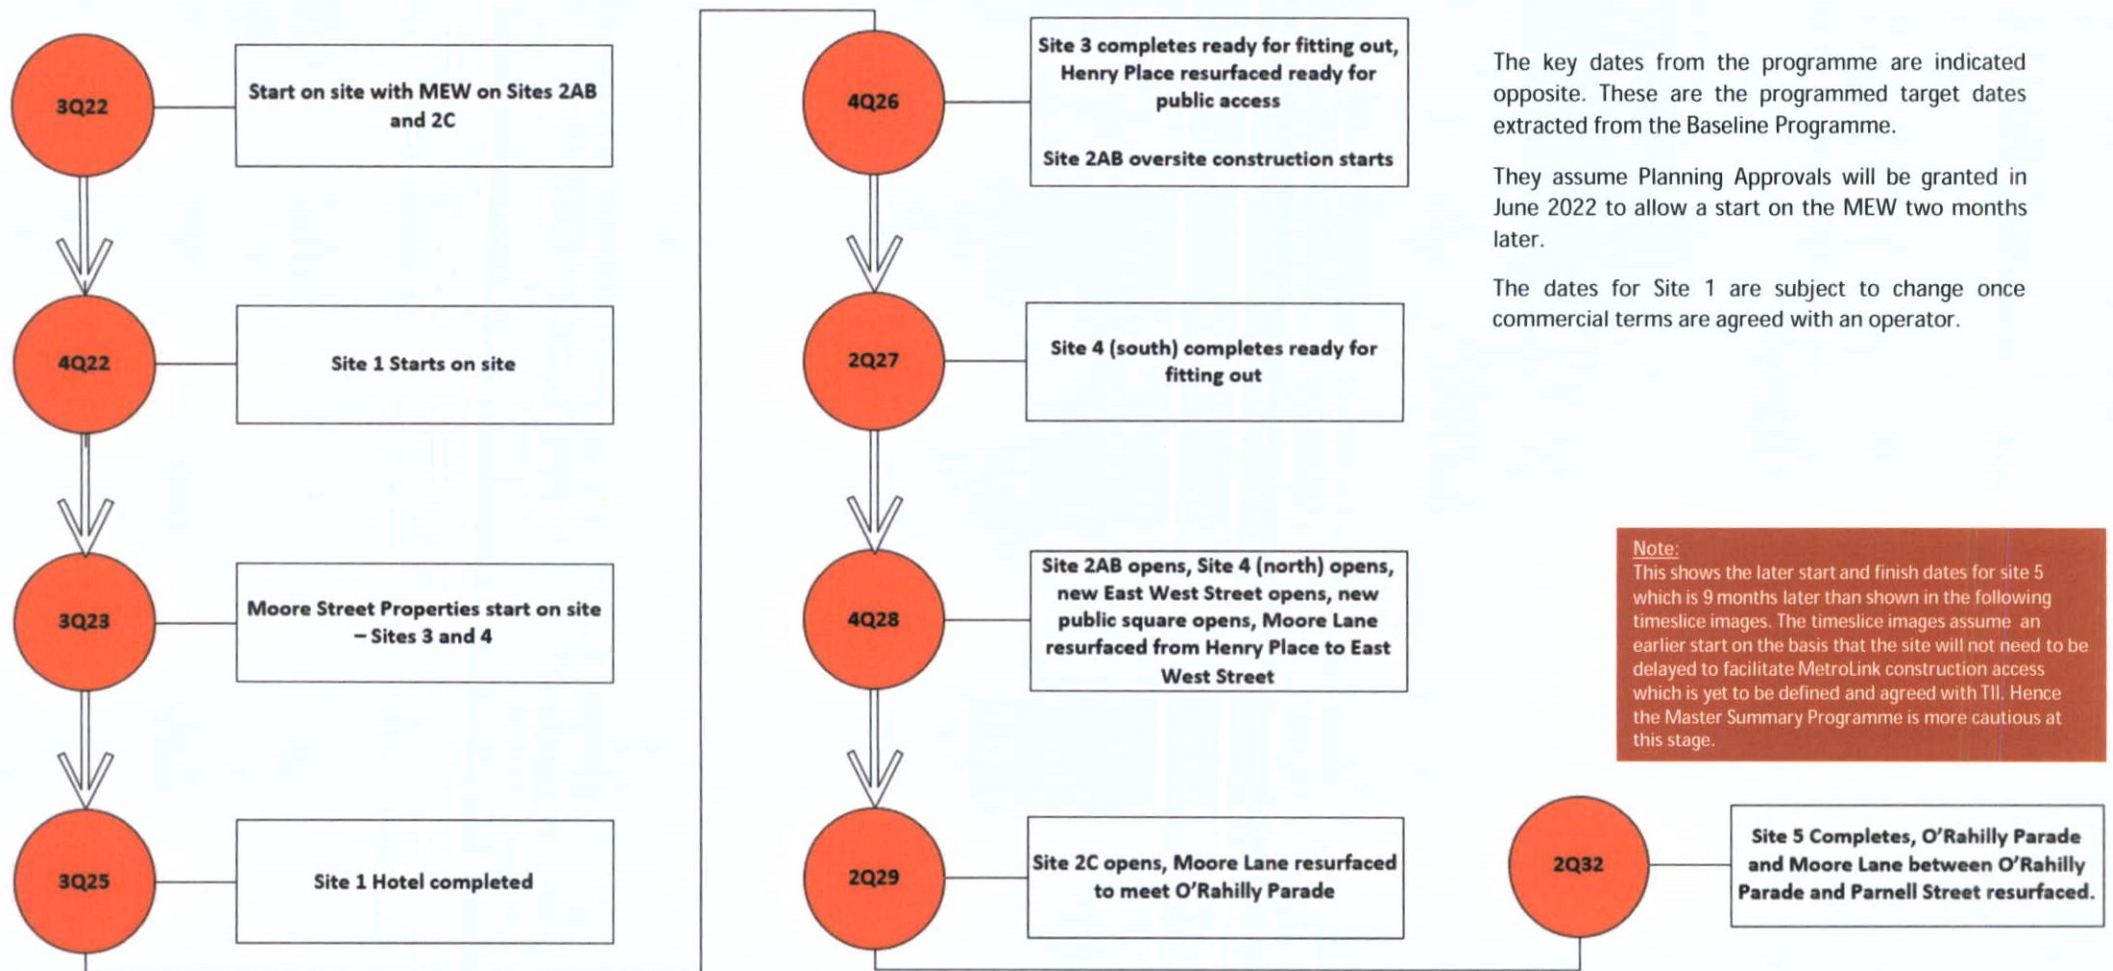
3Q22

Start on site with MEW on Sites 2AB and 2C

4Q22

Site 1 Starts on site

3Q23

Moore Street Properties start on site – Sites 3 and 4

3Q25

Site 1 Hotel completed

4Q26

Site 3 completes ready for fitting out, Henry Place resurfaced ready for public access

Site 2AB oversite construction starts

2Q27

Site 4 (south) completes ready for fitting out

4Q28

Site 2AB opens, Site 4 (north) opens, new East West Street opens, new public square opens, Moore Lane resurfaced from Henry Place to East West Street

2Q29

Site 2C opens, Moore Lane resurfaced to meet O'Rahilly Parade

2Q32

Site 5 Completes, O'Rahilly Parade and Moore Lane between O'Rahilly Parade and Parnell Street resurfaced.

The key dates from the programme are indicated opposite. These are the programmed target dates extracted from the Baseline Programme.

They assume Planning Approvals will be granted in June 2022 to allow a start on the MEW two months later.

The dates for Site 1 are subject to change once commercial terms are agreed with an operator.

Note:
This shows the later start and finish dates for site 5 which is 9 months later than shown in the following timeslice images. The timeslice images assume an earlier start on the basis that the site will not need to be delayed to facilitate MetroLink construction access which is yet to be defined and agreed with TII. Hence the Master Summary Programme is more cautious at this stage.